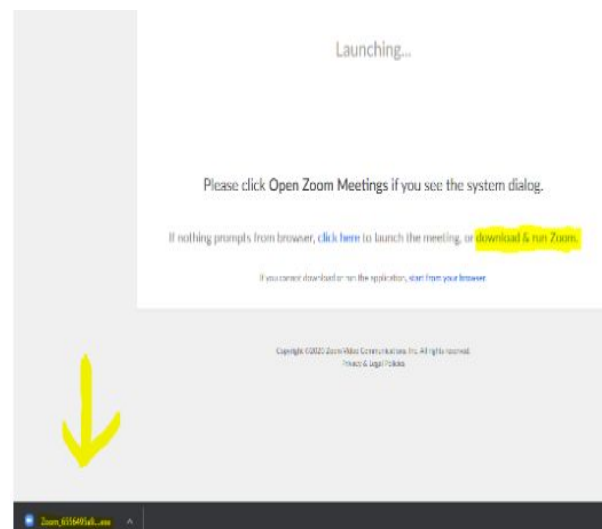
Launching...

Please click Open Zoom Meetings if you see the system dialog.

If nothing prompts from browser, click here to launch the meeting, or download & run Zoom.

If you cannot download or run the application, start from your browser.

Copyright ©2020 Zoom Video Communications, Inc. All rights reserved.
Privacy & Legal Policies

Zoom_6156495a8....exe ^